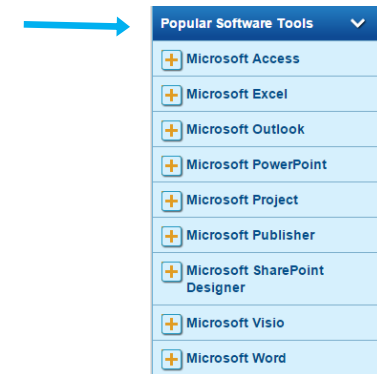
Popular Software Tools

Microsoft Access

Microsoft Excel

Microsoft Outlook

Microsoft PowerPoint

Microsoft Project

Microsoft Publisher

Microsoft SharePoint Designer

Microsoft Visio

Microsoft Word